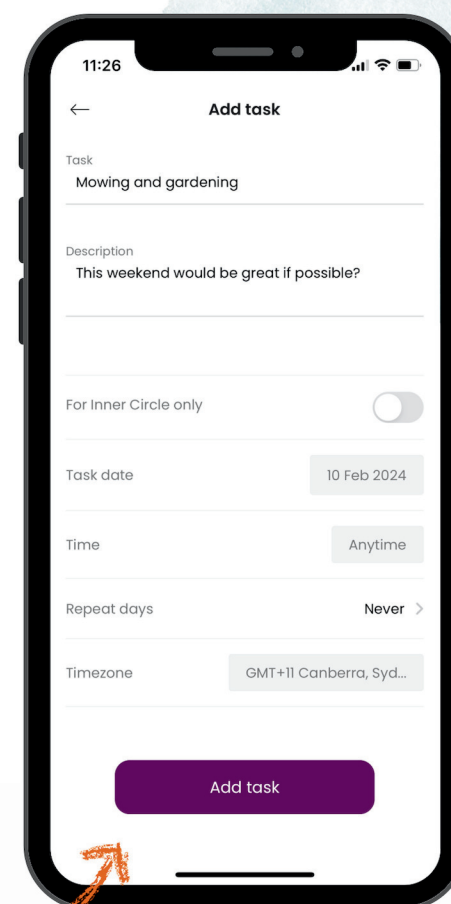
11:26

←

Add task

Task
Mowing and gardening

Description
This weekend would be great if possible?

For Inner Circle only

Task date
10 Feb 2024

Time
Anytime

Repeat days
Never >

Timezone
GMT+11 Canberra, Syd...

Add task